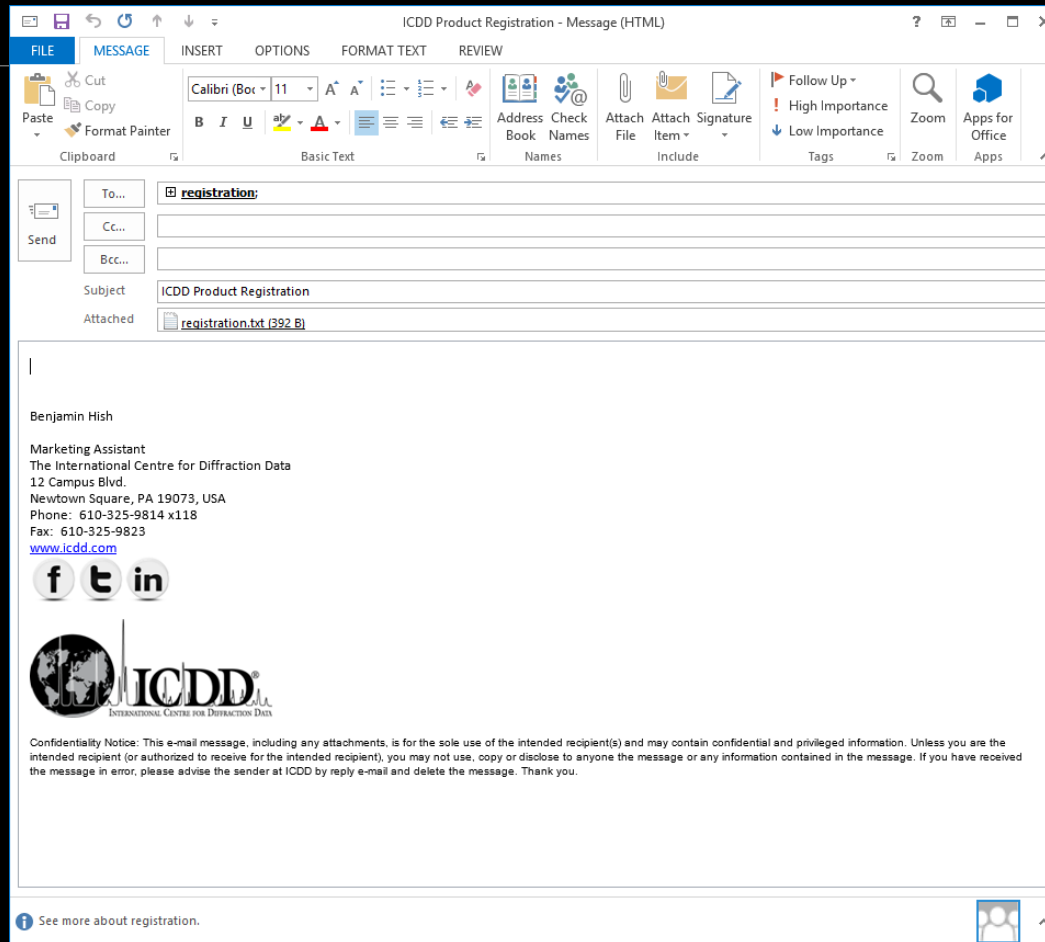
ICDD Product Registration - Message (HTML)

? 

FILE MESSAGE INSERT OPTIONS FORMAT TEXT REVIEW

Paste
Cut
Copy
Format Painter
Clipboard

Calibri (Boc 11
B I U
Basic Text

Address Book
Check Names
Names

Attach File
Attach Item
Signature
Include

Follow Up
High Importance
Low Importance
Tags

Zoom
Zoom

Apps for Office
Apps

Send

To... registration;
Cc...
Bcc...
Subject ICDD Product Registration
Attached registration.txt (392 B)

Benjamin Hish

Marketing Assistant
The International Centre for Diffraction Data
12 Campus Blvd.
Newtown Square, PA 19073, USA
Phone: 610-325-9814 x118
Fax: 610-325-9823
www.icdd.com

f t in

ICDD®
International Centre for Diffraction Data

Confidentiality Notice: This e-mail message, including any attachments, is for the sole use of the intended recipient(s) and may contain confidential and privileged information. Unless you are the intended recipient (or authorized to receive for the intended recipient), you may not use, copy or disclose to anyone the message or any information contained in the message. If you have received the message in error, please advise the sender at ICDD by reply e-mail and delete the message. Thank you.

See more about registration.